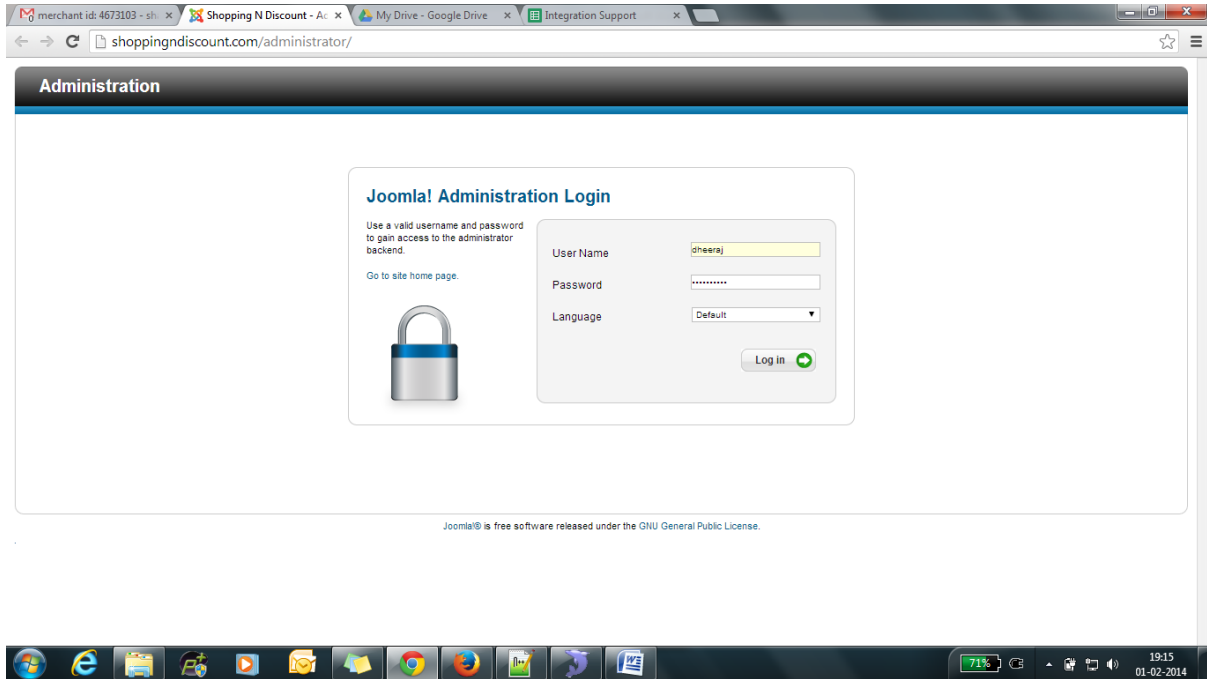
merchant id: 4673103 - sh ×
Shopping N Discount - Ac ×
My Drive - Google Drive ×
Integration Support ×

shoppingndiscount.com/administrator/

Administration

Joomla! Administration Login

Use a valid username and password to gain access to the administrator backend.

Go to site home page.

User Name dheeraj

Password ••••••••••

Language Default

Log in

Joomla!® is free software released under the GNU General Public License.

71%

19:15
01-02-2014